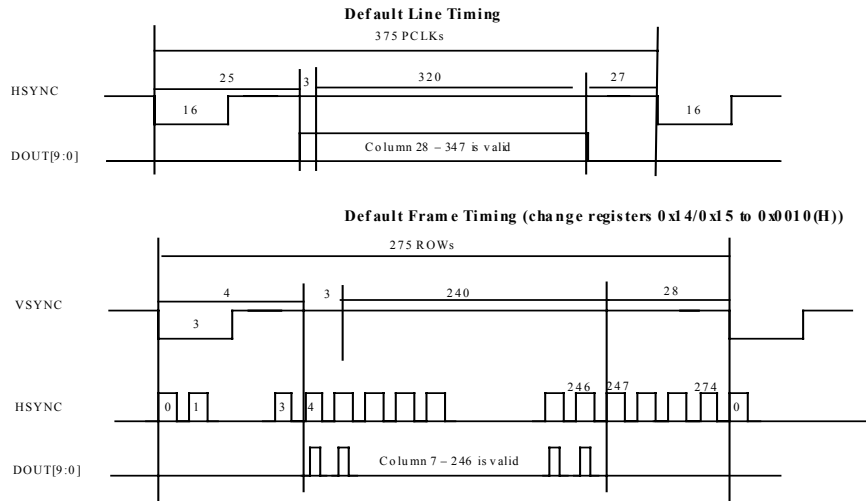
Default Line Timing

375 PCLKs

HSYNC

25

3

320

27

16

16

DOUT[9:0]

Column 28 – 347 is valid

Default Frame Timing (change registers 0x14/0x15 to 0x0010(H))

275 ROWs

VSYNC

4

3

240

28

3

HSYNC

0

1

3

4

246

247

274

0

DOUT[9:0]

Column 7 – 246 is valid